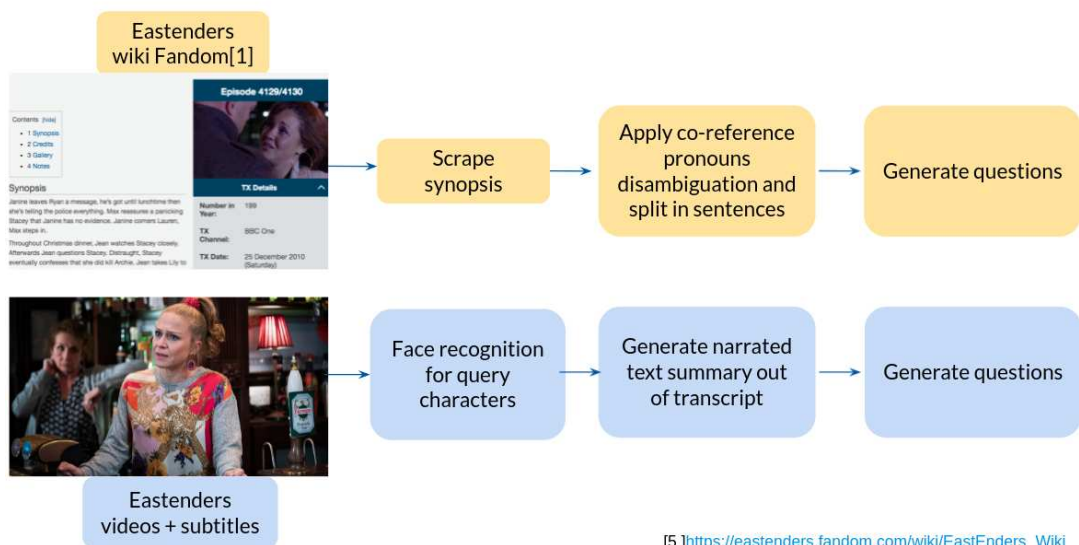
Eastenders wiki Fandom[1]

Contents [hide]
- 1 Synopsis
- 2 Credits
- 3 Gallery
- 4 Notes

Synopsis

Janine leaves Ryan a message, he's got until lunchtime then she's telling the police everything. Max reassures a panicking Stacey that Janine has no evidence. Janine corners Lauren, Max steps in.

Throughout Christmas dinner, Jean watches Stacey closely. Afterwards Jean questions Stacey. Distraught, Stacey eventually confesses that she did kill Archie. Jean takes Lily to

Episode 4129/4130

TX Details

| | |
|---|---|
| Number in Year: | 199 |
| TX Channel: | BBC One |
| TX Date: | 25 December 2010 (Saturday) |

Scrape synopsis

Apply co-reference pronouns disambiguation and split in sentences

Generate questions

Face recognition for query characters

Generate narrated text summary out of transcript

Generate questions

Eastenders videos + subtitles

[5 ]https://eastenders.fandom.com/wiki/EastEnders_Wiki